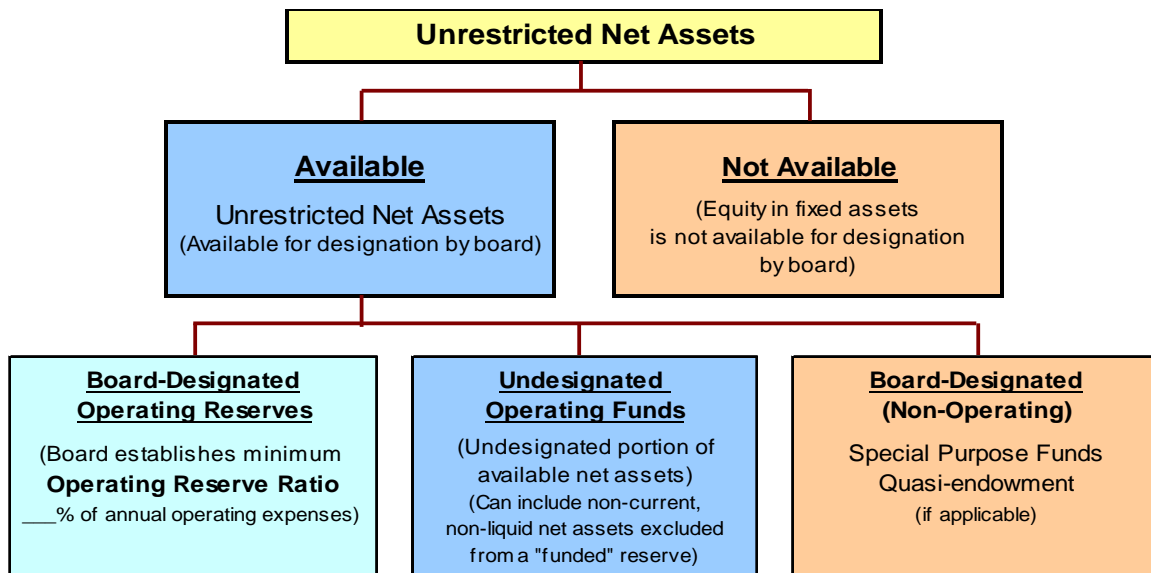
Unrestricted Net Assets

Available
Unrestricted Net Assets
(Available for designation by board)

Not Available
(Equity in fixed assets is not available for designation by board)

Board-Designated Operating Reserves
(Board establishes minimum **Operating Reserve Ratio** ___% of annual operating expenses)

Undesignated Operating Funds
(Undesignated portion of available net assets)
(Can include non-current, non-liquid net assets excluded from a "funded" reserve)

Board-Designated (Non-Operating)
Special Purpose Funds
Quasi-endowment
(if applicable)